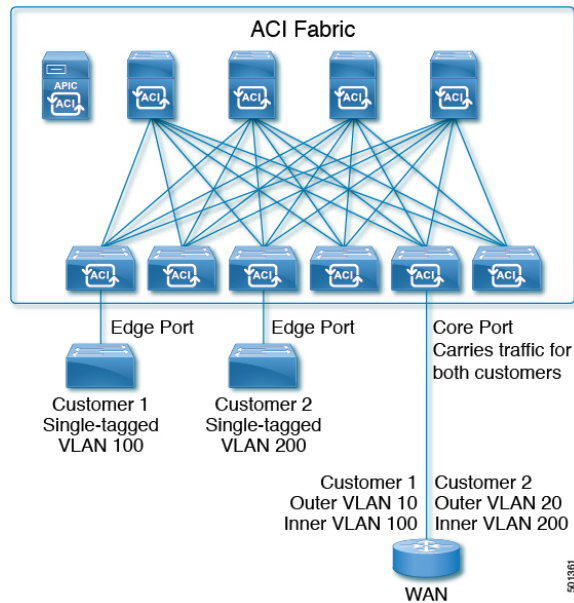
ACI Fabric

APIC
ACI

ACI ACI ACI ACI

ACI ACI ACI ACI ACI ACI

Edge Port

Edge Port

Core Port
Carries traffic for both customers

Customer 1
Single-tagged
VLAN 100

Customer 2
Single-tagged
VLAN 200

Customer 1
Outer VLAN 10
Inner VLAN 100

Customer 2
Outer VLAN 20
Inner VLAN 200

WAN

501361